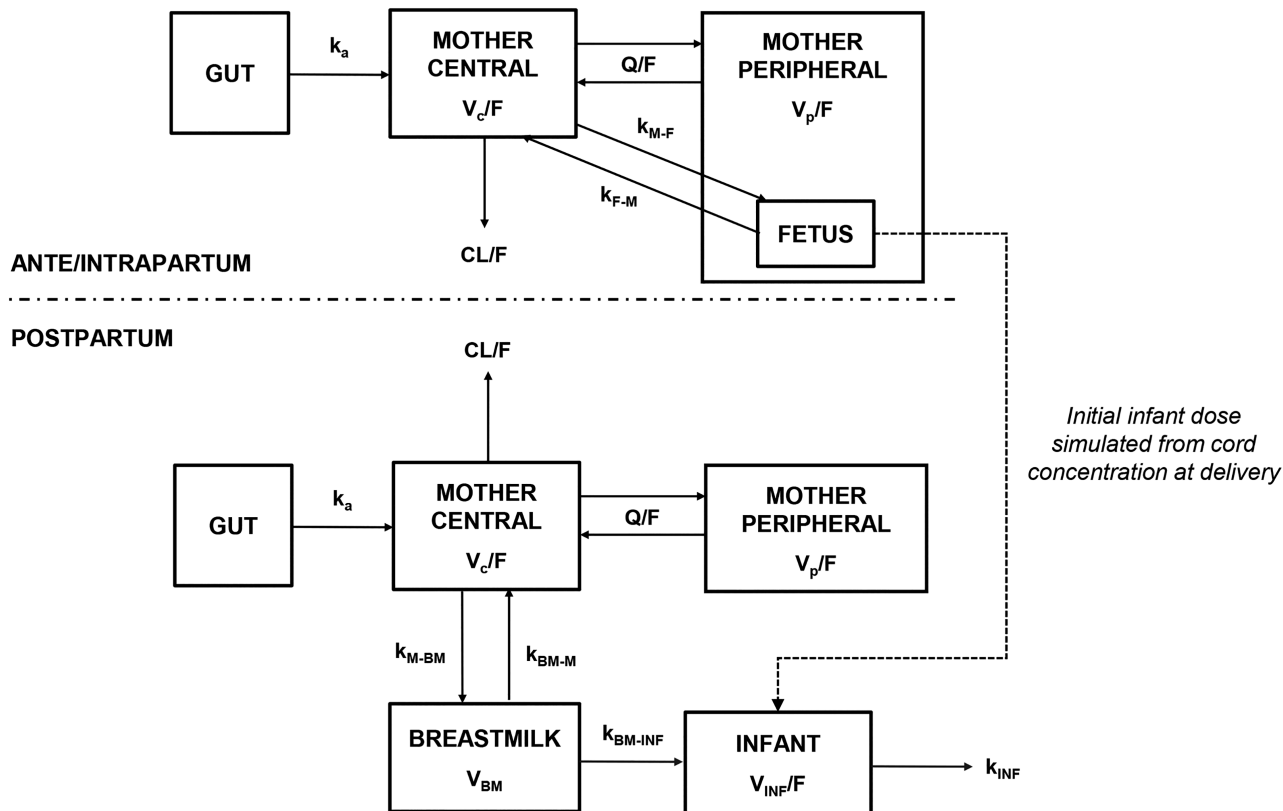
GUT

$k_a$

MOTHER CENTRAL

$V_c/F$

Q/F

MOTHER PERIPHERAL

$V_p/F$

$k_{M-F}$

$k_{F-M}$

FETUS

CL/F

ANTE/INTRAPARTUM

POSTPARTUM

CL/F

Initial infant dose simulated from cord concentration at delivery

GUT

$k_a$

MOTHER CENTRAL

$V_c/F$

Q/F

MOTHER PERIPHERAL

$V_p/F$

$k_{M-BM}$

$k_{BM-M}$

BREASTMILK

$V_{BM}$

$k_{BM-INF}$

INFANT

$V_{INF}/F$

$k_{INF}$